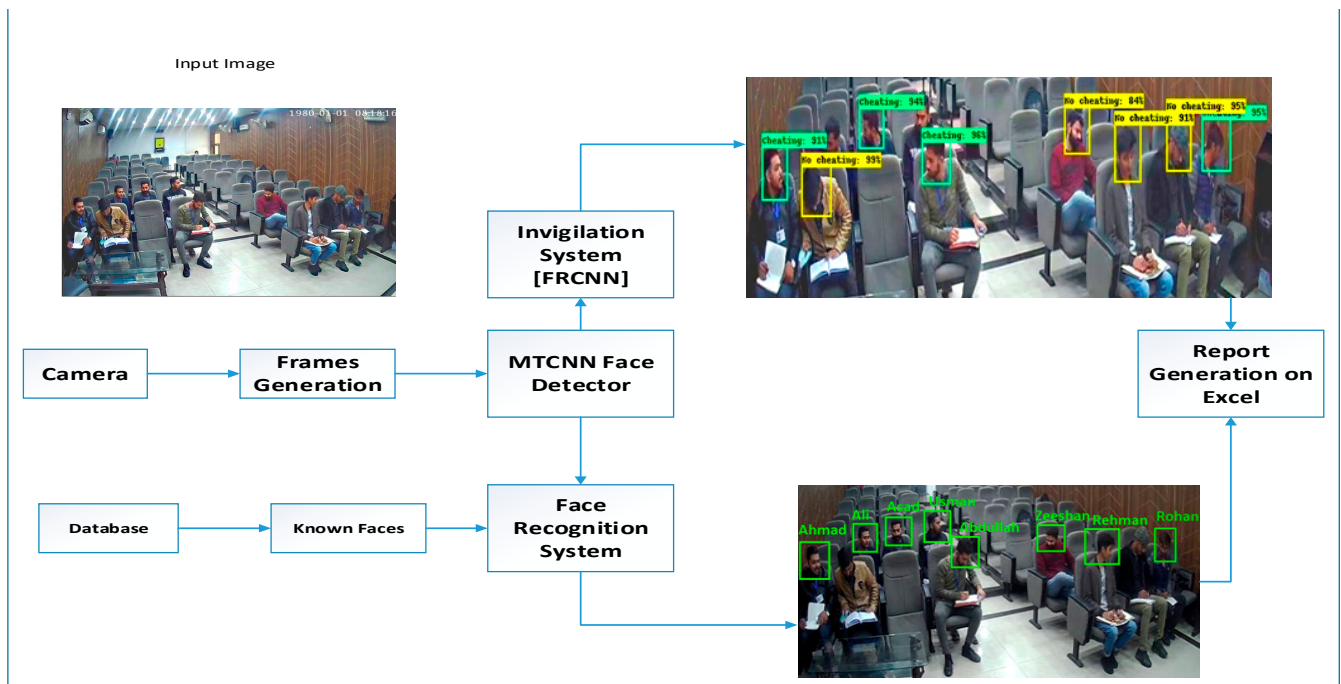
Input Image

1980-01-01 08:18:16

Cheating: 94%

No cheating: 84%

No cheating: 95%

95%

No cheating: 91%

Cheating: 91%

Cheating: 96%

No cheating: 99%

Invigilation System [FRCNN]

Camera

Frames Generation

MTCNN Face Detector

Report Generation on Excel

Database

Known Faces

Face Recognition System

Ahmad

Ali

Asad

Usman

Abdullah

Zeeshan

Rehman

Rohan